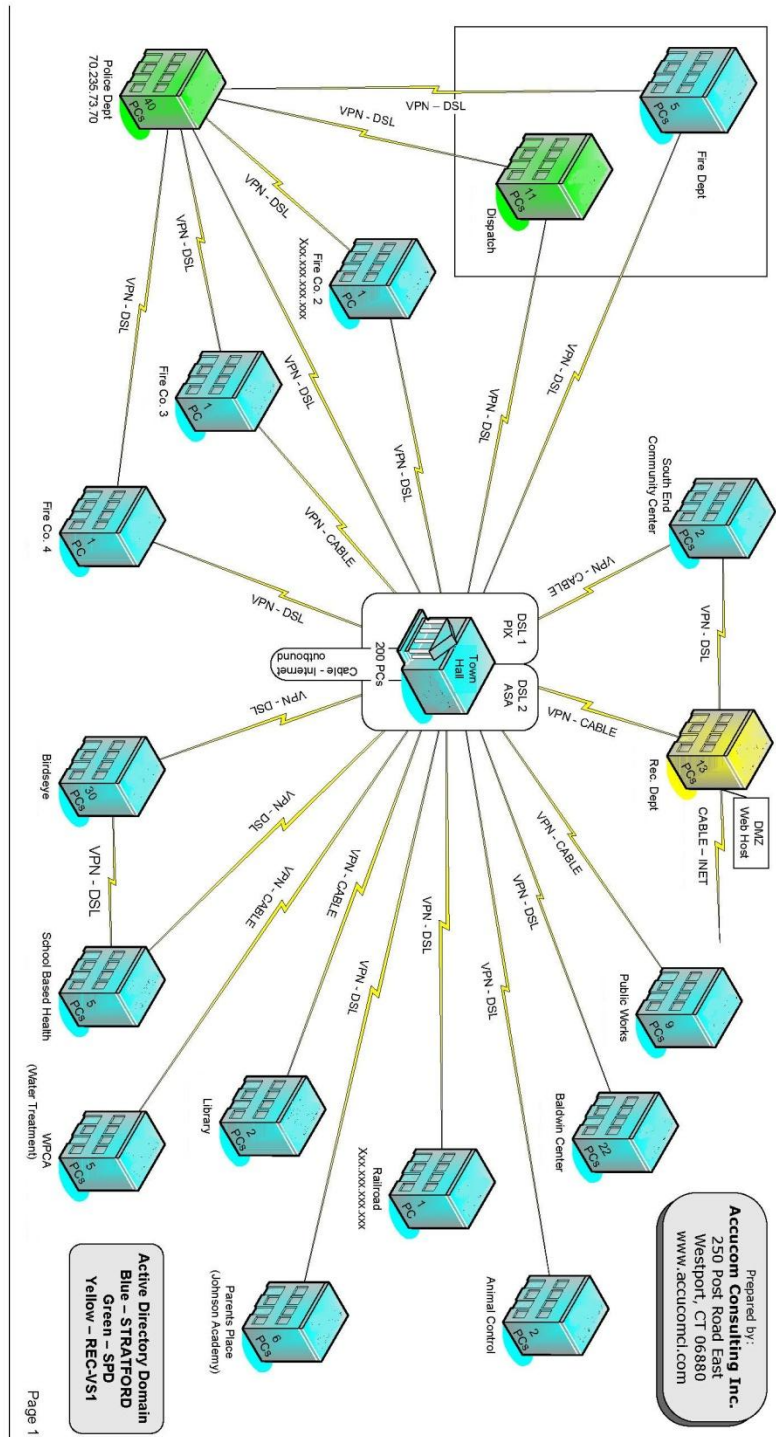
Police Dept
70.235.73.70
40 PCs

VPN – DSL

5 PCs
Fire Dept

11 PCs
Dispatch

VPN - DSL

VPN - DSL

Fire Co. 2
Xxx.xxx.xxx.xxx
1 PC

VPN - DSL

VPN - DSL

Fire Co. 3
1 PC

VPN - DSL

VPN - DSL

VPN - DSL

VPN - DSL

South End
Community Center
2 PCs

VPN - CABLE

VPN - DSL

Fire Co. 4
1 PC

VPN - CABLE

VPN - DSL

DSL 1
PIX

Town Hall
200 PCs

Cable - Internet
outbound

DSL 2
ASA

VPN - CABLE

Rec. Dept
13 PCs

DMZ
Web Host

CABLE – INET

VPN - DSL

Birdseye
30 PCs

VPN - DSL

VPN - DSL

School Based Health
5 PCs

VPN - CABLE

VPN - CABLE

VPN - DSL

VPN - DSL

VPN - DSL

VPN - DSL

VPN - CABLE

Public Works
9 PCs

Baldwin Center
22 PCs

Animal Control
2 PCs

Railroad
Xxx.xxx.xxx.xxx
1 PC

Library
2 PCs

WPCA
(Water Treatment)
5 PCs

Parents Place
(Johnson Academy)
6 PCs

Prepared by:
Accucom Consulting Inc.
250 Post Road East
Westport, CT 06880
www.accucomcl.com

Active Directory Domain
Blue – STRATFORD
Green – SPD
Yellow – REC-VS1

Page 1